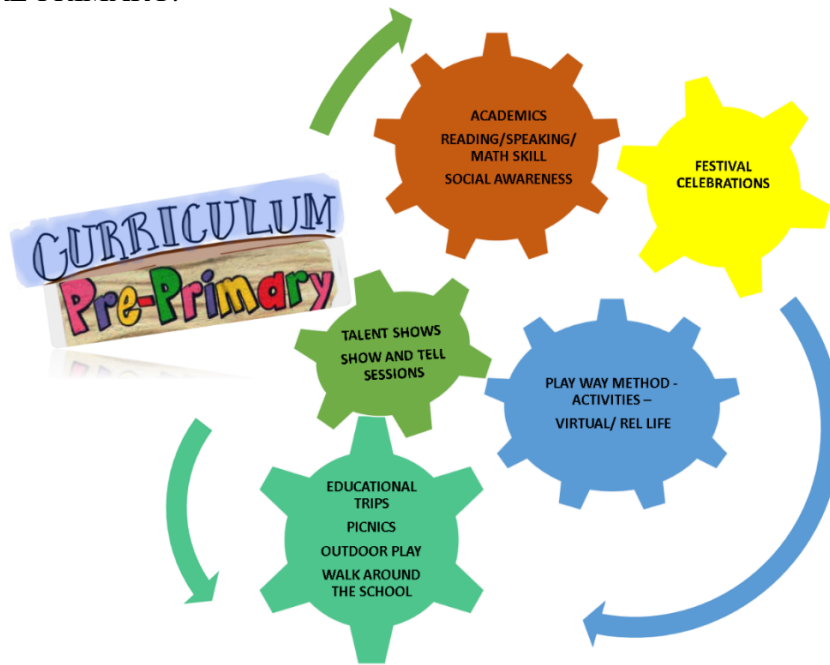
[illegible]

CURRICULUM
Pre-Primary

ACADEMICS
READING/SPEAKING/ MATH SKILL
SOCIAL AWARENESS

FESTIVAL CELEBRATIONS

TALENT SHOWS
SHOW AND TELL SESSIONS

PLAY WAY METHOD - ACTIVITIES –
VIRTUAL/ REL LIFE

EDUCATIONAL TRIPS
PICNICS
OUTDOOR PLAY
WALK AROUND THE SCHOOL